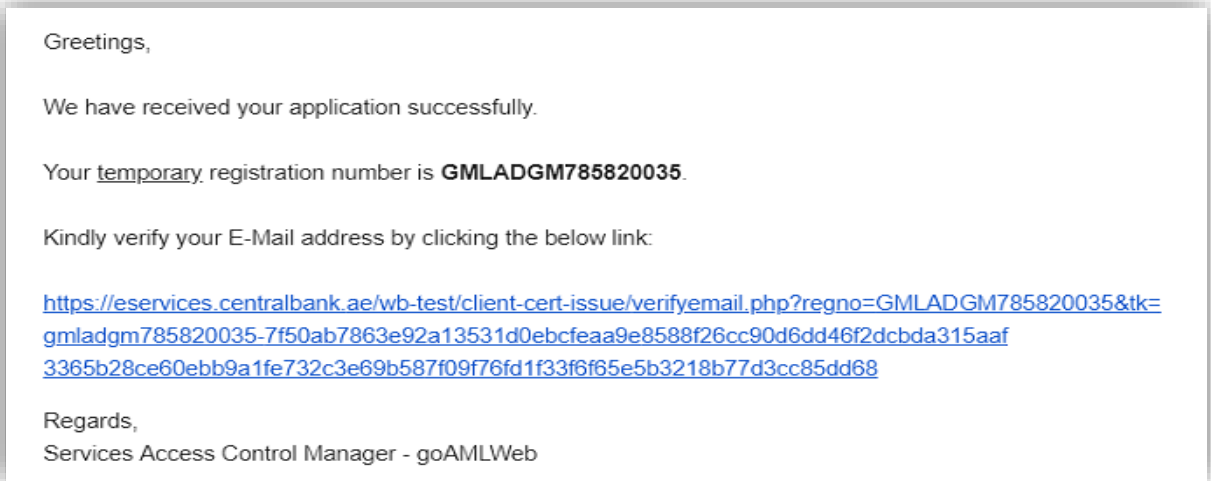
Greetings,

We have received your application successfully.

Your temporary registration number is **GMLADGM785820035**.

Kindly verify your E-Mail address by clicking the below link:

https://eservices.centralbank.ae/wb-test/client-cert-issue/verifyemail.php?regno=GMLADGM785820035&tk=gmladgm785820035-7f50ab7863e92a13531d0ebcfeaa9e8588f26cc90d6dd46f2dcbda315aaf3365b28ce60ebb9a1fe732c3e69b587f09f76fd1f33f6f65e5b3218b77d3cc85dd68

Regards,
Services Access Control Manager - goAMLWeb